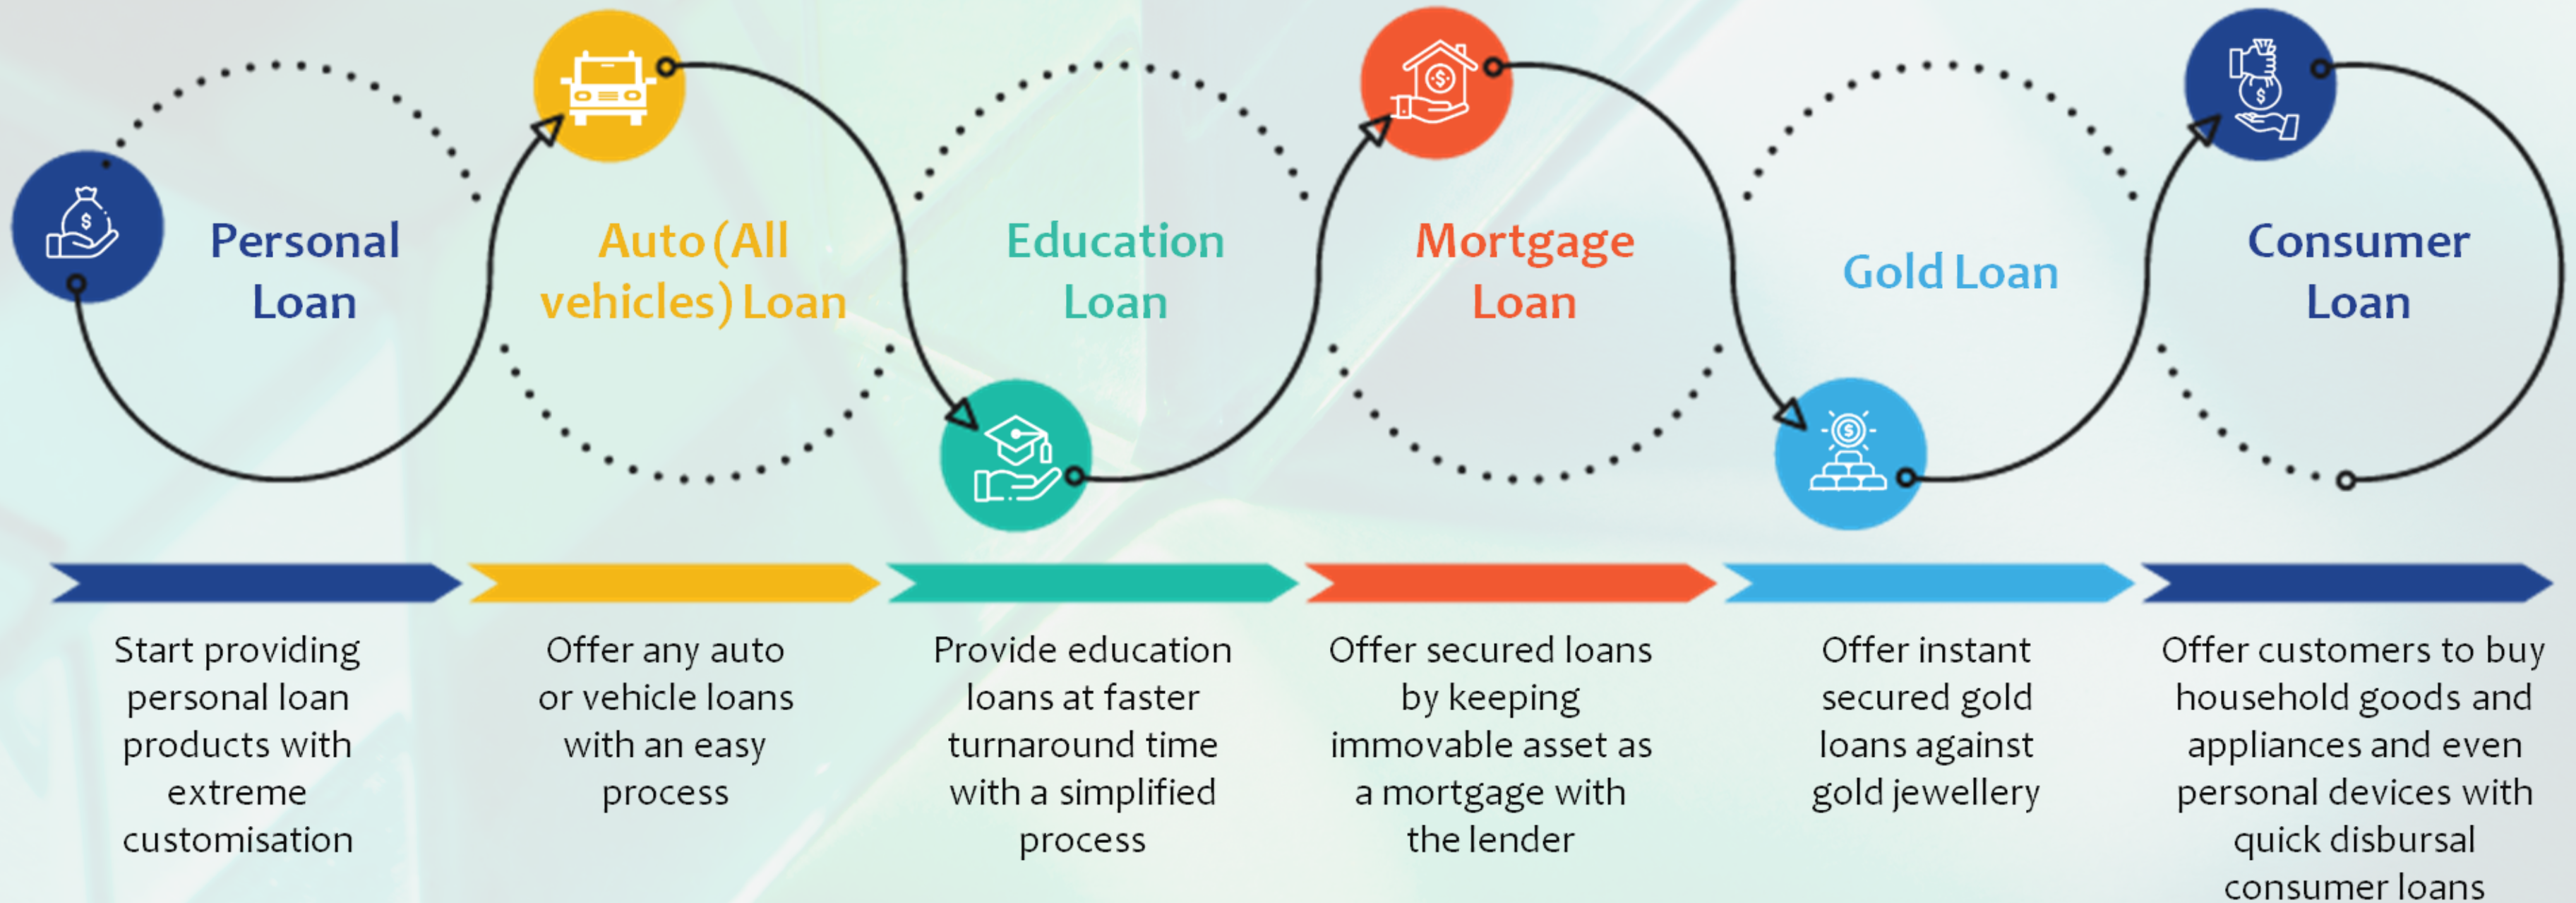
Personal Loan

Auto (All vehicles) Loan

Education Loan

Mortgage Loan

Gold Loan

Consumer Loan

Start providing personal loan products with extreme customisation

Offer any auto or vehicle loans with an easy process

Provide education loans at faster turnaround time with a simplified process

Offer secured loans by keeping immovable asset as a mortgage with the lender

Offer instant secured gold loans against gold jewellery

Offer customers to buy household goods and appliances and even personal devices with quick disbursal consumer loans